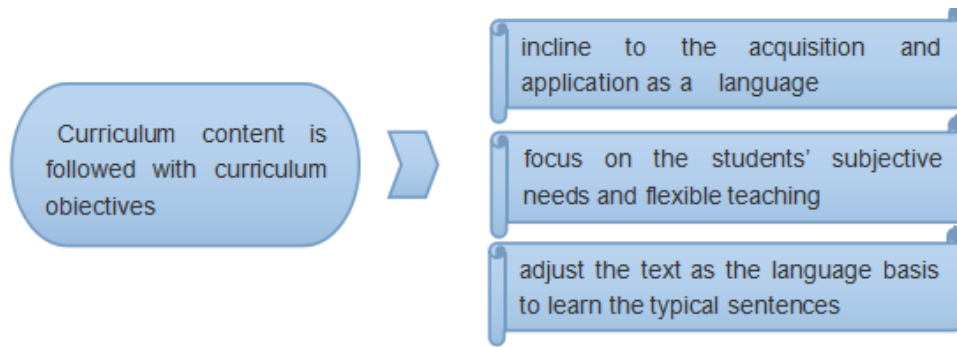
Curriculum content is followed with curriculum objectives

incline to the acquisition and application as a language

focus on the students' subjective needs and flexible teaching

adjust the text as the language basis to learn the typical sentences